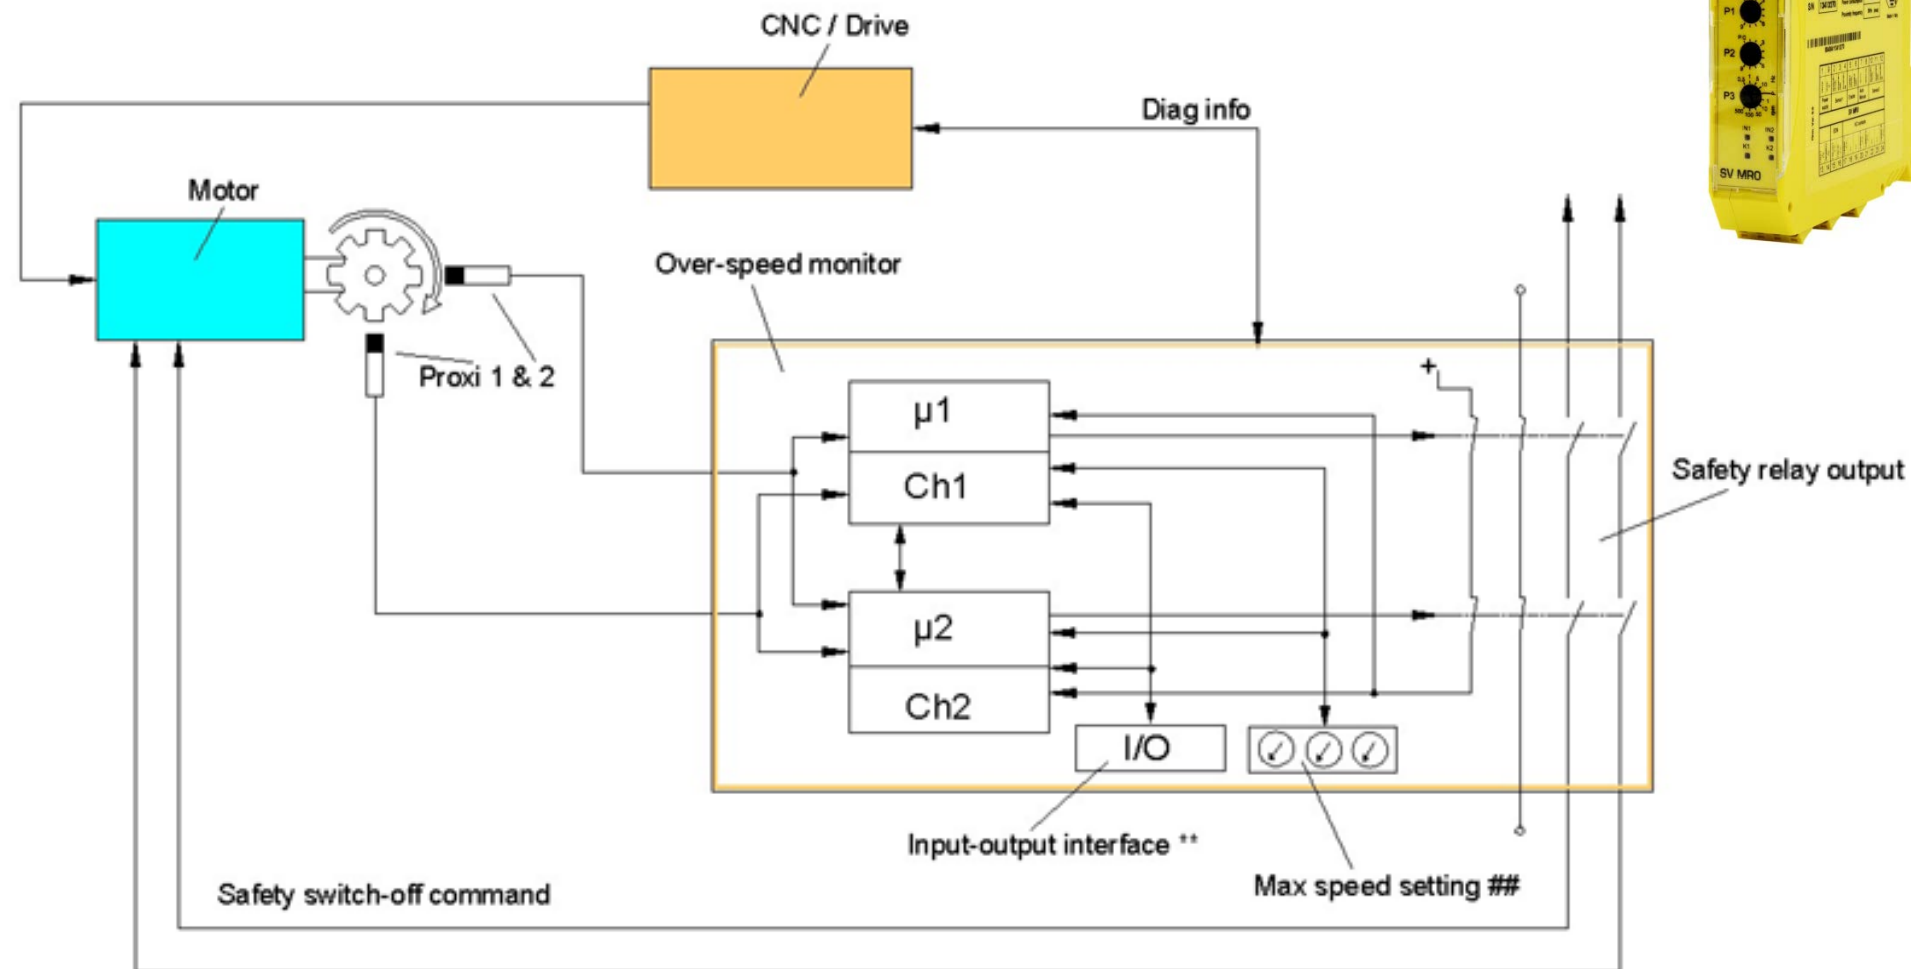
CNC / Drive

Diag info

Motor

Over-speed monitor

Proxi 1 & 2

+

μ1

Ch1

μ2

Ch2

I/O

Safety relay output

Input-output interface **

Max speed setting ##

Safety switch-off command

P1

P2

P3

SV MRO